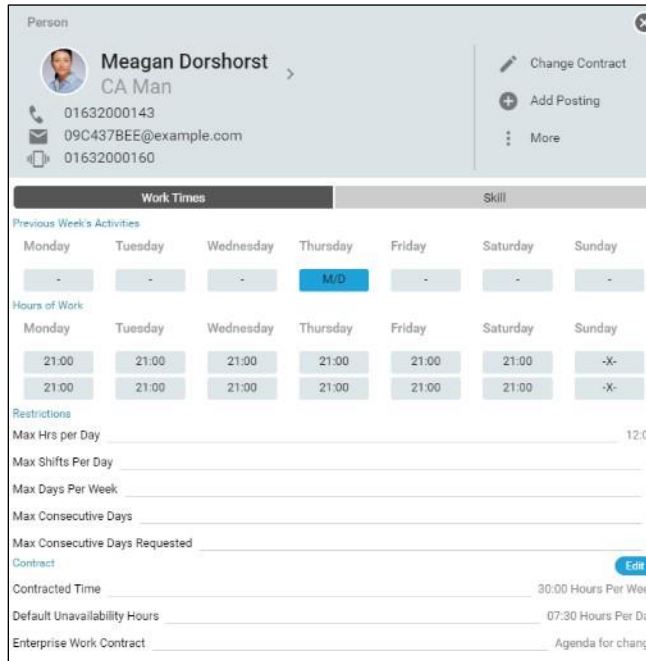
Person

Meagan Dorshorst
CA Man

01632000143
09C437BEE@example.com
01632000160

Change Contract
Add Posting
More

Work Times
Skill

Previous Week's Activities

| Monday | Tuesday | Wednesday | Thursday | Friday | Saturday | Sunday |
|---|---|---|---|---|---|---|
| - | - | - | M/D | - | - | - |

Hours of Work

| Monday | Tuesday | Wednesday | Thursday | Friday | Saturday | Sunday |
|---|---|---|---|---|---|---|
| 21:00 | 21:00 | 21:00 | 21:00 | 21:00 | 21:00 | -X- |
| 21:00 | 21:00 | 21:00 | 21:00 | 21:00 | 21:00 | -X- |

Restrictions
Max Hrs per Day 12:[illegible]
Max Shifts Per Day
Max Days Per Week
Max Consecutive Days
Max Consecutive Days Requested

Contract
Edi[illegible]
Contracted Time 30:00 Hours Per We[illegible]
Default Unavailability Hours 07:30 Hours Per D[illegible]
Enterprise Work Contract Agenda for chan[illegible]